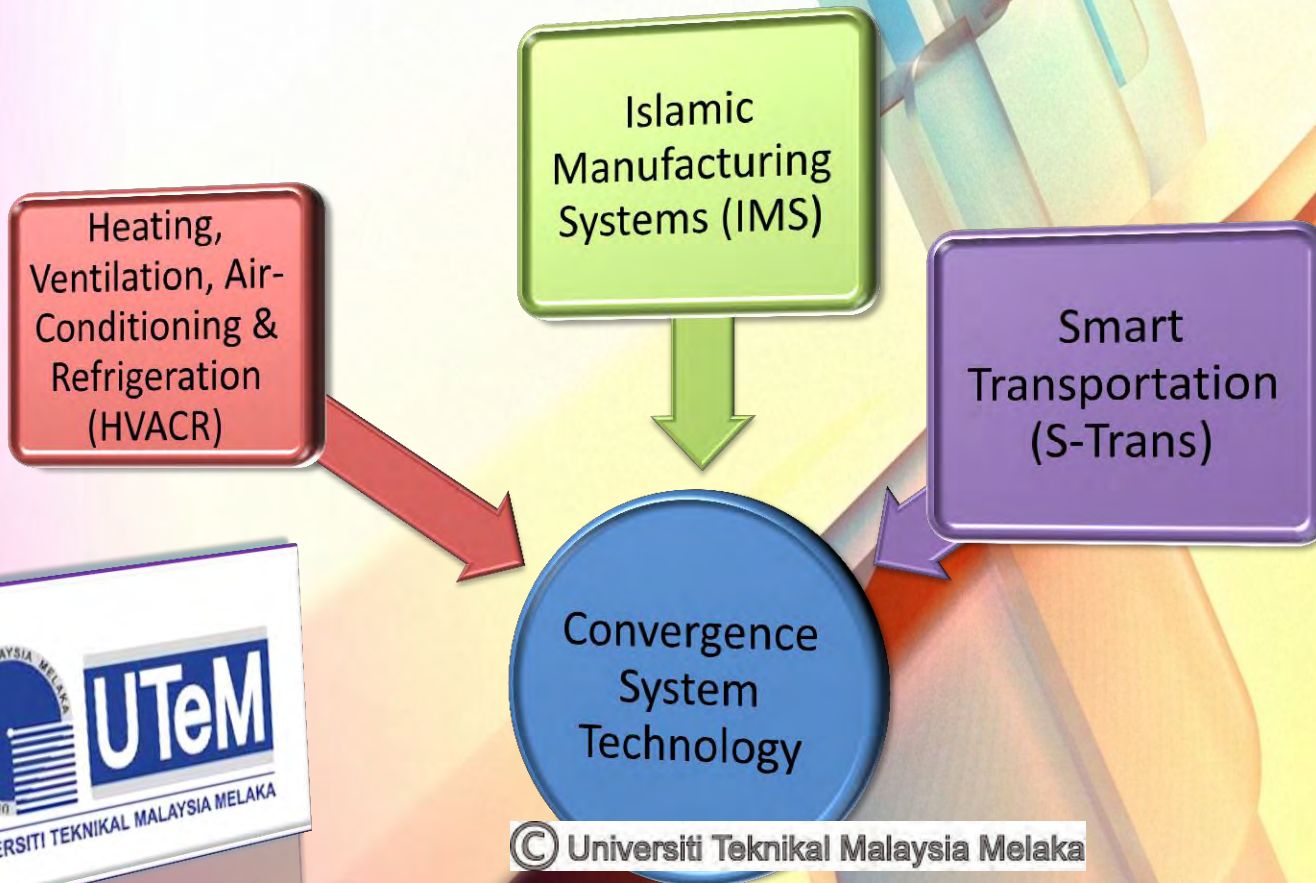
Islamic Manufacturing Systems (IMS)

Heating, Ventilation, Air-Conditioning & Refrigeration (HVACR)

Smart Transportation (S-Trans)

Convergence System Technology

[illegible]AYSIA MELAKA

UTeM

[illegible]ERSITI TEKNIKAL MALAYSIA MELAKA

© Universiti Teknikal Malaysia Melaka